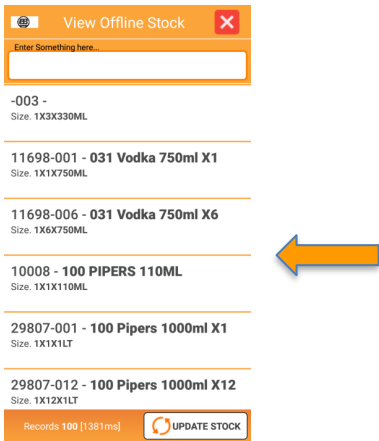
View Offline Stock

Enter Something here...

-003 -
Size. 1X3X330ML

11698-001 - 031 Vodka 750ml X1
Size. 1X1X750ML

11698-006 - 031 Vodka 750ml X6
Size. 1X6X750ML

10008 - 100 PIPERS 110ML
Size. 1X1X110ML

29807-001 - 100 Pipers 1000ml X1
Size. 1X1X1LT

29807-012 - 100 Pipers 1000ml X12
Size. 1X12X1LT

Records 100 [1381ms]
UPDATE STOCK